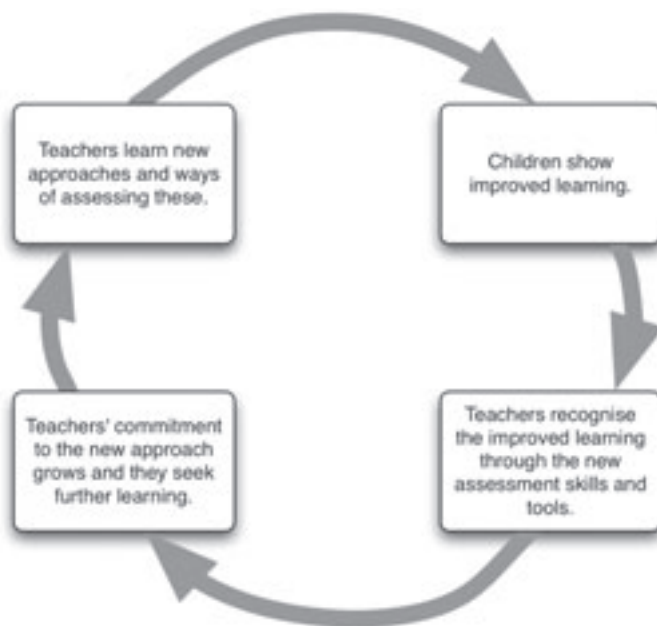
Teachers learn new approaches and ways of assessing these.

Children show improved learning.

Teachers recognise the improved learning through the new assessment skills and tools.

Teachers' commitment to the new approach grows and they seek further learning.